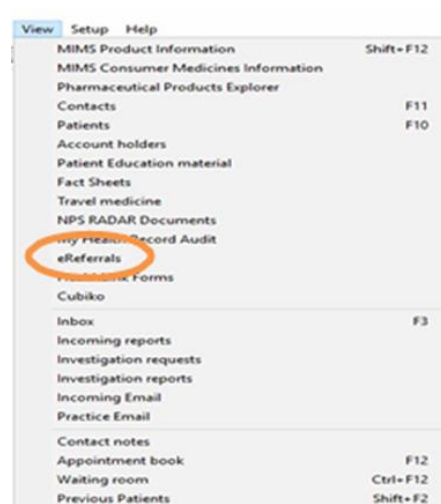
View Setup Help

MIMS Product Information Shift+F12
MIMS Consumer Medicines Information
Pharmaceutical Products Explorer
Contacts F11
Patients F10
Account holders
Patient Education material
Fact Sheets
Travel medicine
NPS RADAR Documents
My Health Record Audit
eReferrals
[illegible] Forms
Cubiko

Inbox F3
Incoming reports
Investigation requests
Investigation reports
Incoming Email
Practice Email

Contact notes
Appointment book F12
Waiting room Ctrl+F12
Previous Patients Shift+F2